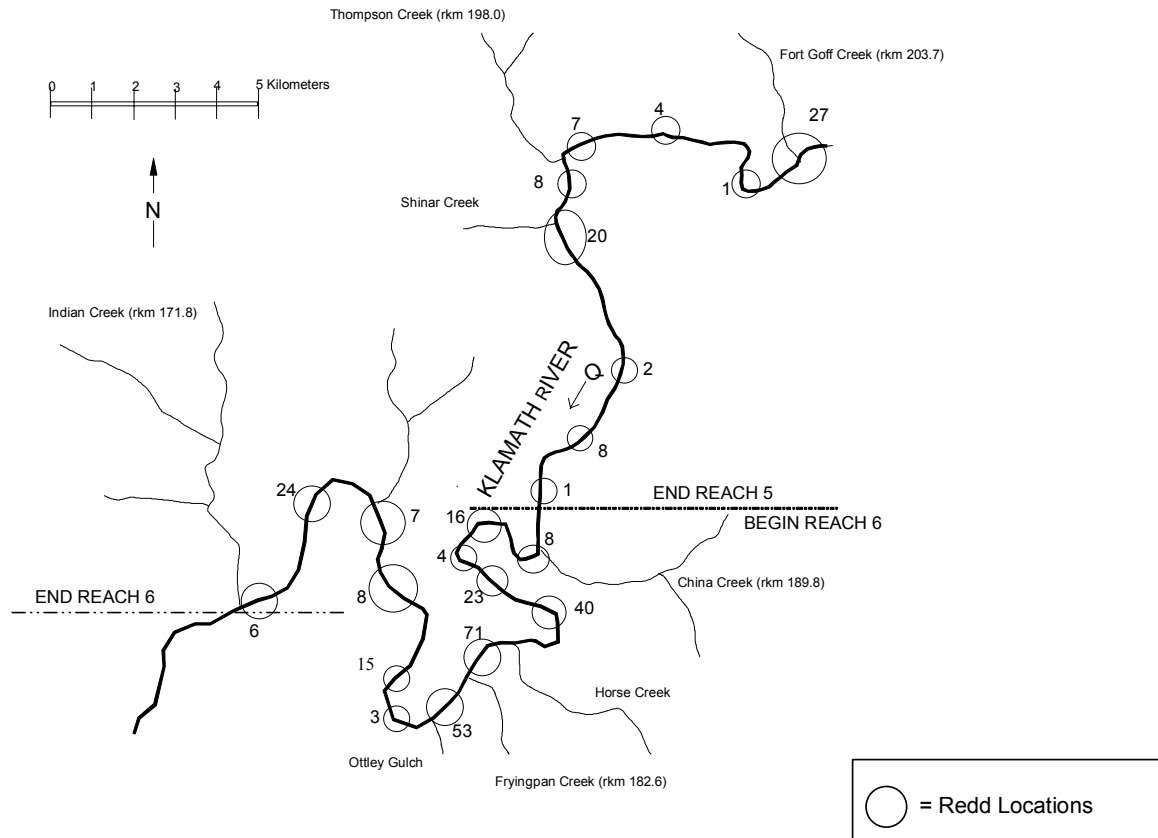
Thompson Creek (rkm 198.0)

Fort Goff Creek (rkm 203.7)

0 1 2 3 4 5 Kilometers

N

27
4
7
8
1
Shinar Creek
20

Indian Creek (rkm 171.8)

KLAMATH RIVER
Q
2
8
1
END REACH 5
BEGIN REACH 6
24
7
16
8
4
China Creek (rkm 189.8)
23
40
END REACH 6
8
6
71
15
Horse Creek
3
53
Ottley Gulch
Fryingpan Creek (rkm 182.6)

= Redd Locations